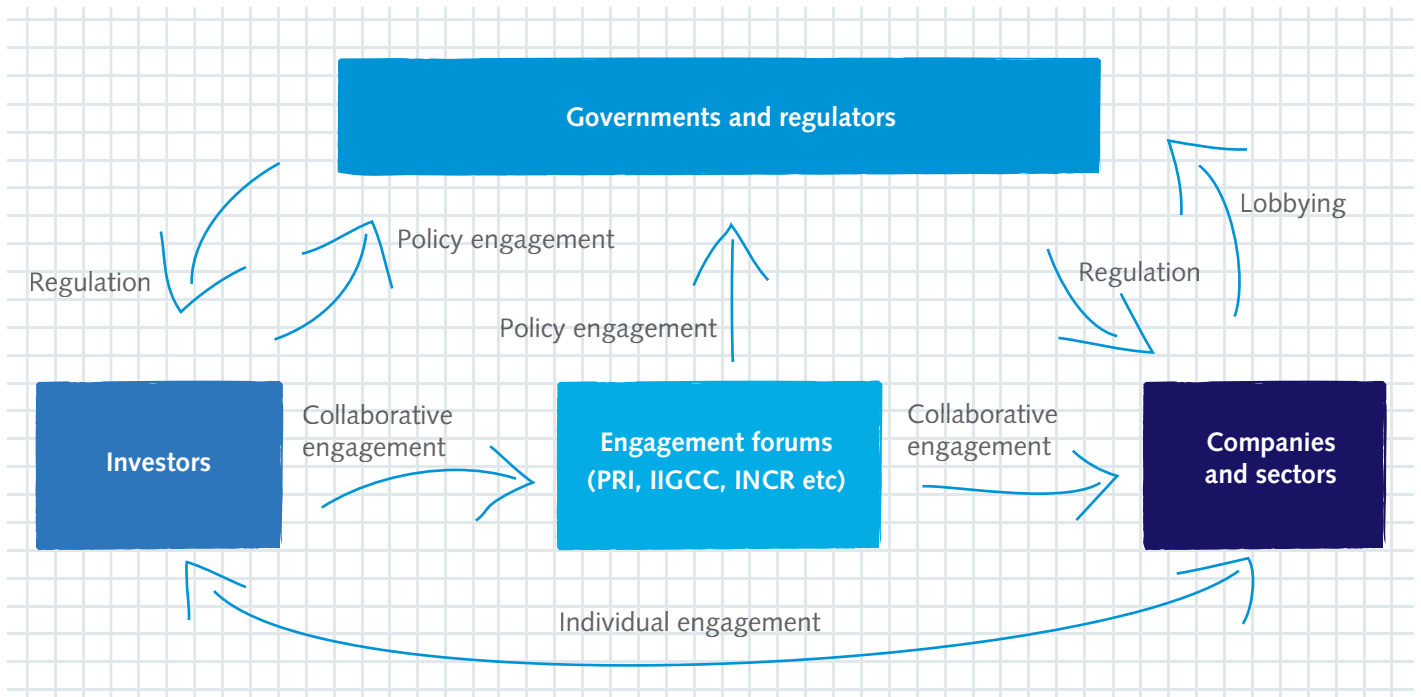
Governments and regulators

Lobbying

Regulation

Policy engagement

Regulation

Policy engagement

Investors

Collaborative engagement

Engagement forums (PRI, IIGCC, INCR etc)

Collaborative engagement

Companies and sectors

Individual engagement